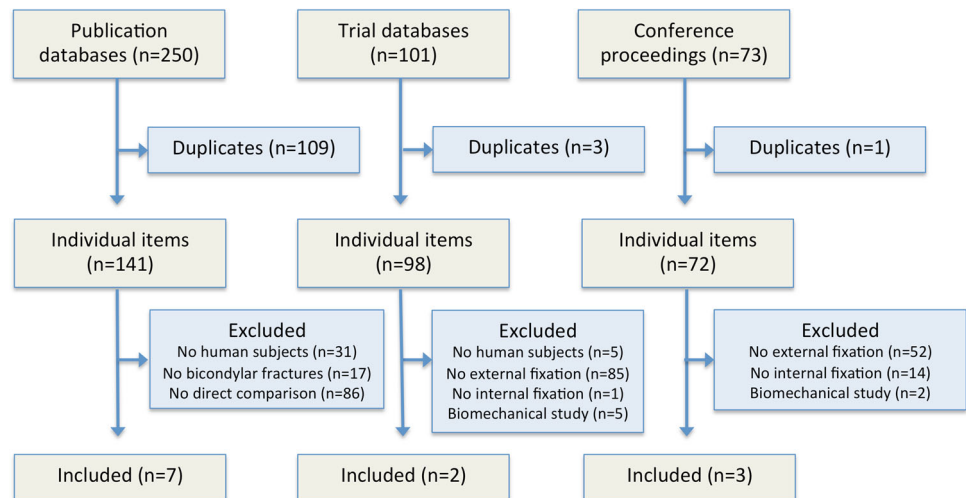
Publication databases (n=250)

Duplicates (n=109)

Individual items (n=141)

Excluded
No human subjects (n=31)
No bicondylar fractures (n=17)
No direct comparison (n=86)

Included (n=7)

Trial databases (n=101)

Duplicates (n=3)

Individual items (n=98)

Excluded
No human subjects (n=5)
No external fixation (n=85)
No internal fixation (n=1)
Biomechanical study (n=5)

Included (n=2)

Conference proceedings (n=73)

Duplicates (n=1)

Individual items (n=72)

Excluded
No external fixation (n=52)
No internal fixation (n=14)
Biomechanical study (n=2)

Included (n=3)